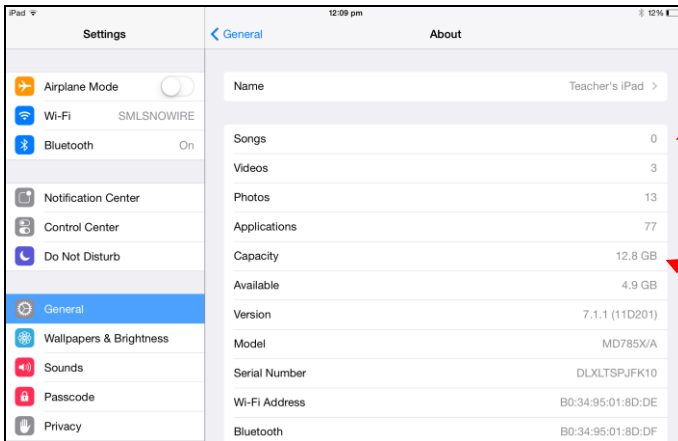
iPad
12:09 pm
12%

Settings

Airplane Mode
Wi-Fi SMLSNOWIRE
Bluetooth On

Notification Center
Control Center
Do Not Disturb

General
Wallpapers & Brightness
Sounds
Passcode
Privacy

General
About

| | |
|---|---|
| Name | Teacher's iPad > |

| | |
|---|---|
| Songs | 0 |
| Videos | 3 |
| Photos | 13 |
| Applications | 77 |
| Capacity | 12.8 GB |
| Available | 4.9 GB |
| Version | 7.1.1 (11D201) |
| Model | MD785X/A |
| Serial Number | DLXLTSPJFK10 |
| Wi-Fi Address | B0:34:95:01:8D:DE |
| Bluetooth | B0:34:95:01:8D:DF |